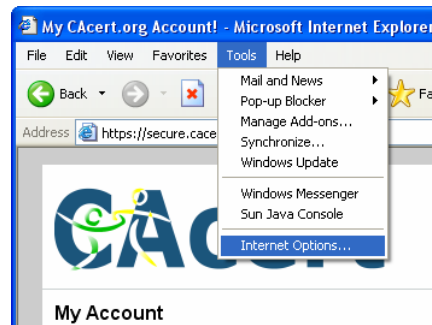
My CAcert.org Account! - Microsoft Internet Explorer

File Edit View Favorites Tools Help

Back

Fa

Address https://secure.cace

Mail and News
Pop-up Blocker
Manage Add-ons...
Synchronize...
Windows Update

Windows Messenger
Sun Java Console

Internet Options...

CAcert

My Account